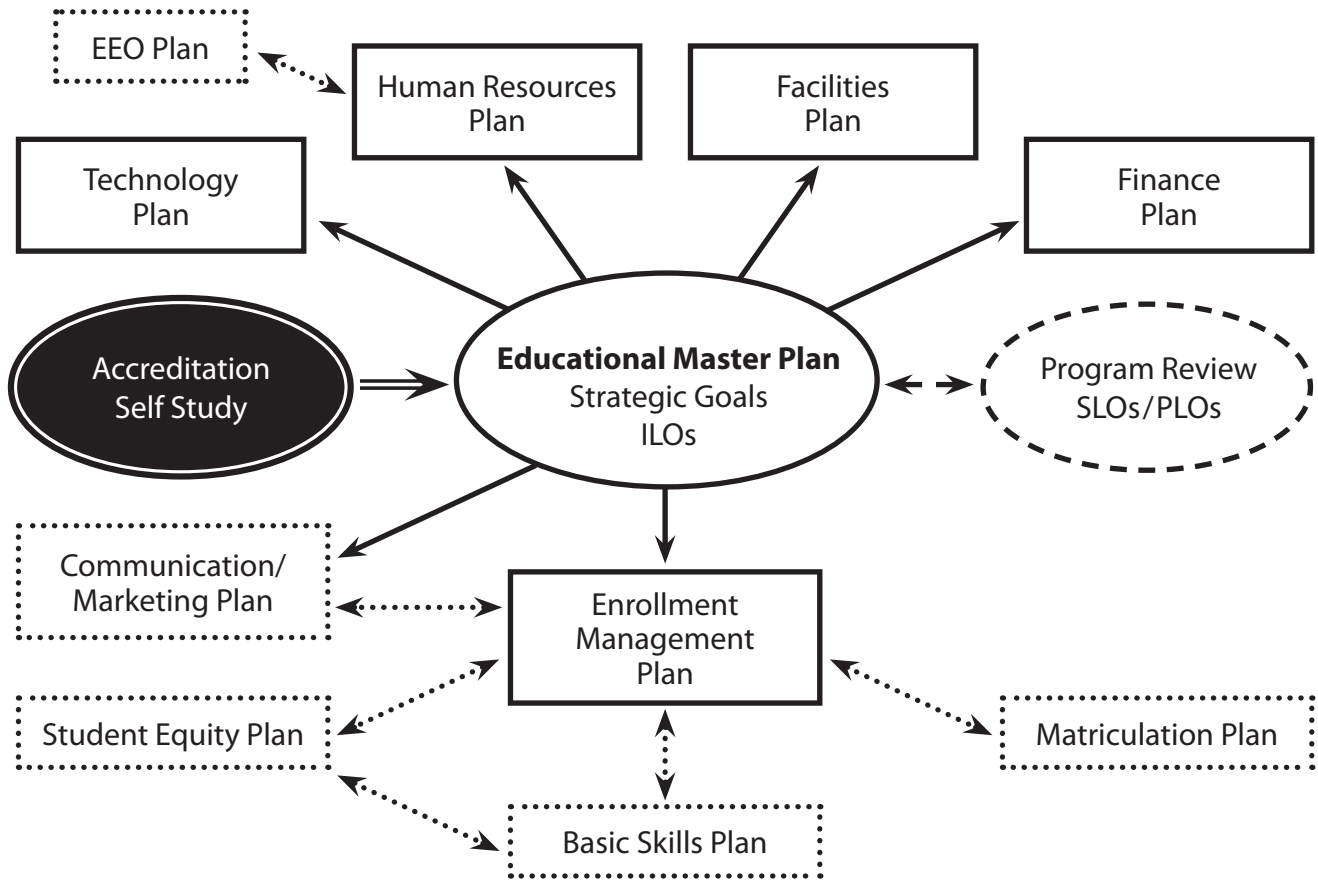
EEO Plan

Human Resources Plan

Facilities Plan

Technology Plan

Finance Plan

Accreditation Self Study

**Educational Master Plan**
Strategic Goals
ILOs

Program Review SLOs/PLOs

Communication/ Marketing Plan

Enrollment Management Plan

Student Equity Plan

Matriculation Plan

Basic Skills Plan